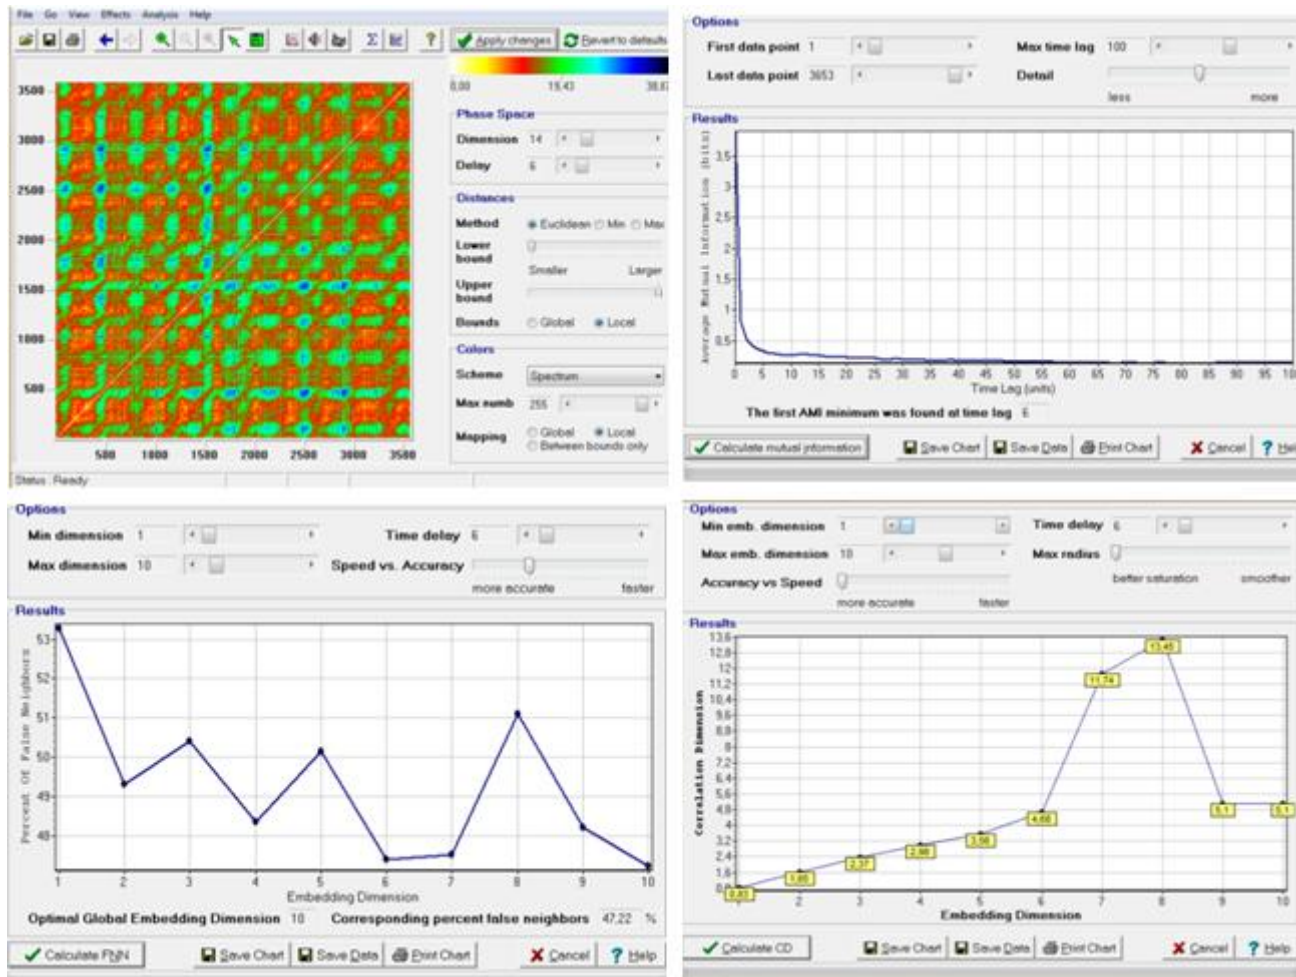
File Go View Effects Analysis Help

Apply changes Revert to defaults

0,00 19,43 38,87

3500 3000 2500 2000 1500 1000 500

500 1000 1500 2000 2500 3000 3500

Phase Space

Dimension 14

Delay 6

Distances

Method Euclidean Min Max

Lower bound

Smaller Larger

Upper bound

Bounds Global Local

Colors

Scheme Spectrum

Max numb 255

Mapping Global Local Between bounds only

Status : Ready

Options

First data point 1

Last data point 3653

Max time lag 100

Detail

less more

Results

Average Mutual Information (bits)

3,5 3 2,5 2 1,5 1 0,5

0 5 10 15 20 25 30 35 40 45 50 55 60 65 70 75 80 85 90 95 100

Time Lag (units)

The first AMI minimum was found at time lag 6

Calculate mutual information Save Chart Save Data Print Chart Cancel Help

Options

Min dimension 1

Max dimension 10

Time delay 6

Speed vs. Accuracy

more accurate faster

Results

Percent of False Neighbors

53 52 51 50 49 48

1 2 3 4 5 6 7 8 9 10

Embedding Dimension

Optimal Global Embedding Dimension 10

Corresponding percent false neighbors 47,22 %

Calculate FNN Save Chart Save Data Print Chart Cancel Help

Options

Min emb. dimension 1

Max emb. dimension 10

Accuracy vs Speed

more accurate faster

Time delay 6

Max radius

better saturation smoother

Results

Correlation Dimension

13,6 12,8 12 11,2 10,4 9,6 8,8 8 7,2 6,4 5,6 4,8 4 3,2 2,4 1,6 0,8

0,03 1,65 2,37 2,88 3,58 4,68 11,74 13,45 5,1 5,1

1 2 3 4 5 6 7 8 9 10

Embedding Dimension

Calculate CD Save Chart Save Data Print Chart Cancel Help